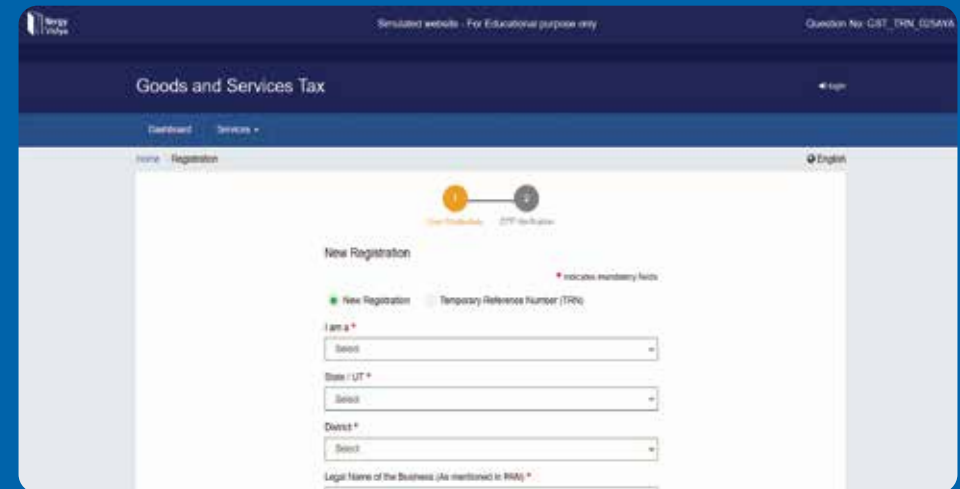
Nergy Vidya

Simulated website - For Educational purpose only

Question No: GST_TRN_025AYA

Goods and Services Tax

Login

Dashboard Services

Home Registration

English

1 2

User Credentials OTP Verification

New Registration

* indicates mandatory fields

New Registration Temporary Reference Number (TRN)

I am a *

Select

State / UT *

Select

District *

Select

Legal Name of the Business (As mentioned in PAN) *